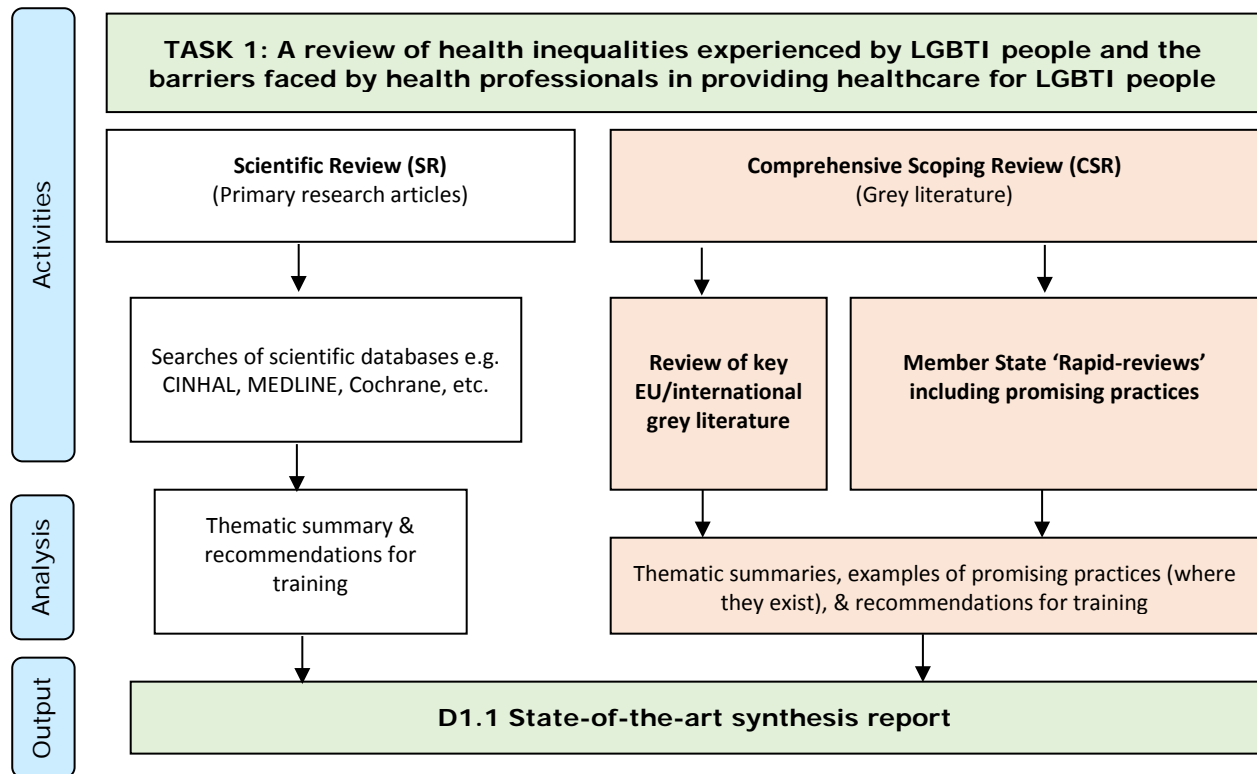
Activities

Analysis

Output

TASK 1: A review of health inequalities experienced by LGBTI people and the barriers faced by health professionals in providing healthcare for LGBTI people

Scientific Review (SR)
(Primary research articles)

Comprehensive Scoping Review (CSR)
(Grey literature)

Searches of scientific databases e.g. CINHAL, MEDLINE, Cochrane, etc.

Review of key EU/international grey literature

Member State 'Rapid-reviews' including promising practices

Thematic summary & recommendations for training

Thematic summaries, examples of promising practices (where they exist), & recommendations for training

D1.1 State-of-the-art synthesis report